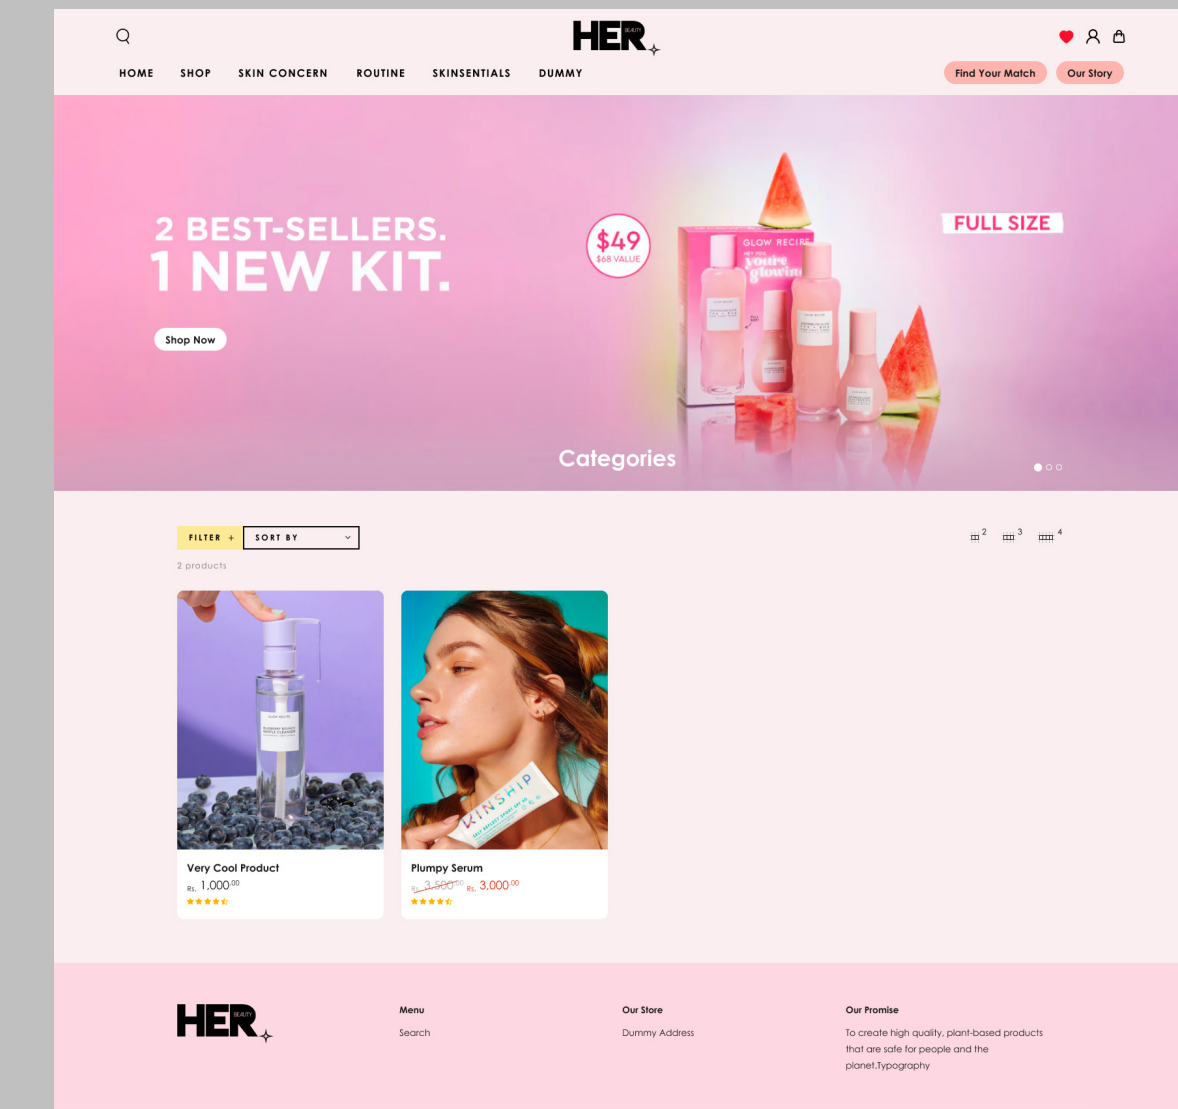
HER BEAUTY

HOME SHOP SKIN CONCERN ROUTINE SKINSENTIALS DUMMY

Find Your Match Our Story

2 BEST-SELLERS.
1 NEW KIT.

Shop Now

$49
$68 VALUE

GLOW RECIPE
hey you
you're glowing

FULL SIZE

Categories

FILTER + SORT BY

2 3 4

2 products

Very Cool Product
Rs. 1,000.00

KINSHIP

Plumpy Serum
Rs. 3,500.00 Rs. 3,000.00

HER BEAUTY

Menu
Search

Our Store
Dummy Address

Our Promise
To create high quality, plant-based products that are safe for people and the planet.Typography